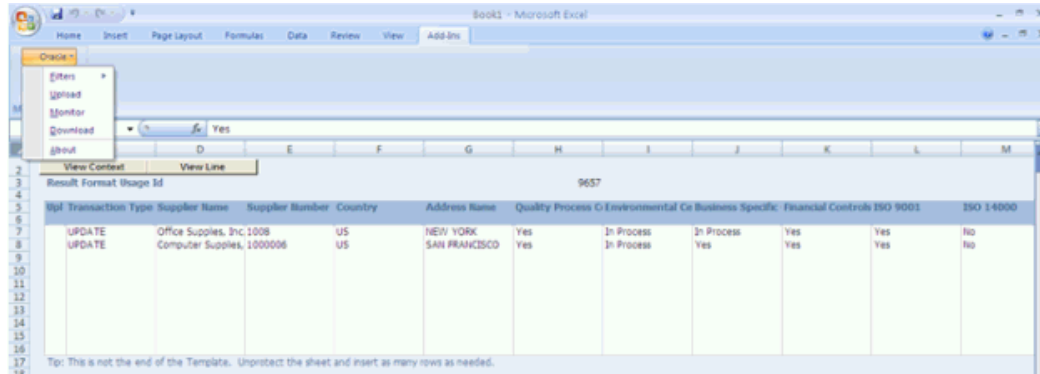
Book1 - Microsoft Excel

Home Insert Page Layout Formulas Data Review View Add-Ins

Oracle

Filters
Upload
Monitor
Download
About

Yes

D E F G H I J K L M

View Context View Line

Result Format Usage Id 9657

| Upl | Transaction Type | Supplier Name | Supplier Number | Country | Address Name | Quality Process C | Environmental Ce | Business Specific | Financial Controls | ISO 9001 | ISO 14000 |
|---|---|---|---|---|---|---|---|---|---|---|---|
| | UPDATE | Office Supplies, Inc | 1008 | US | NEW YORK | Yes | In Process | In Process | Yes | Yes | No |
| | UPDATE | Computer Supplies, | 1000006 | US | SAN FRANCISCO | Yes | In Process | Yes | Yes | Yes | No |

Tip: This is not the end of the Template. Unprotect the sheet and insert as many rows as needed.

2 3 4 5 6 7 8 9 10 11 12 13 14 15 16 17